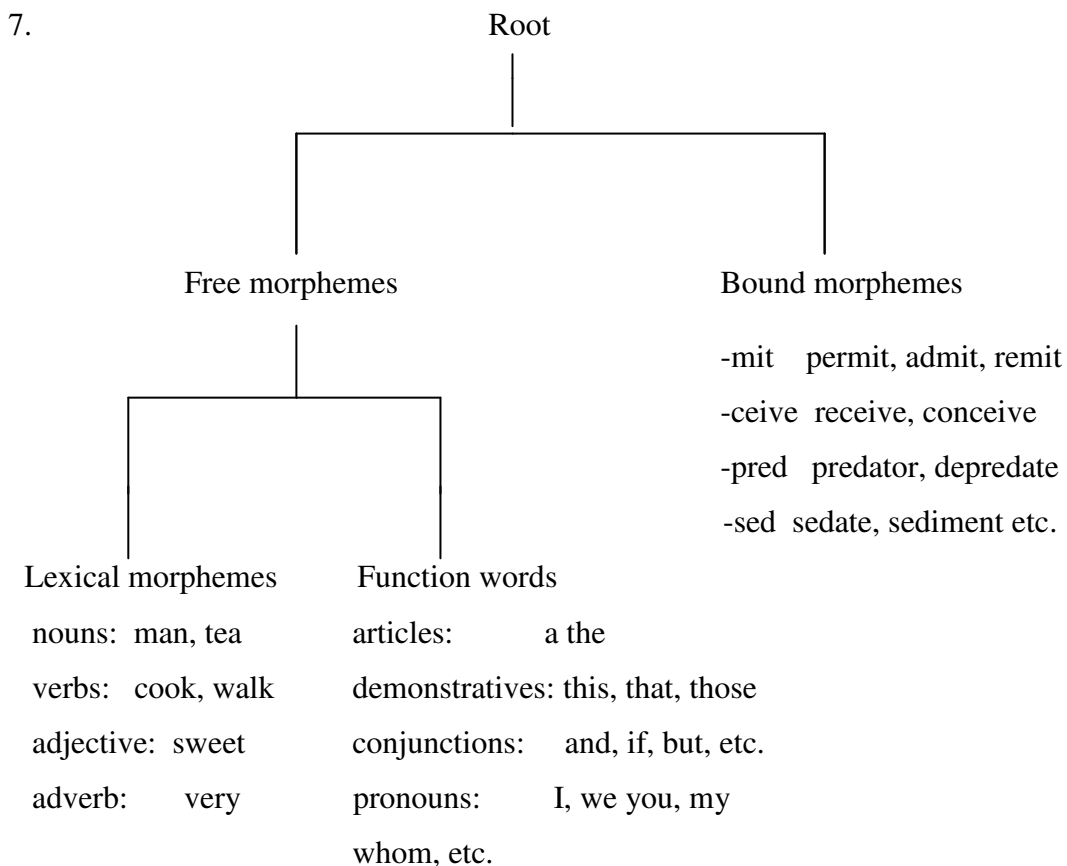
7.

Root

Free morphemes

Bound morphemes

-mit permit, admit, remit
-ceive receive, conceive
-pred predator, depredate
-sed sedate, sediment etc.

Lexical morphemes
nouns: man, tea
verbs: cook, walk
adjective: sweet
adverb: very

Function words
articles: a the
demonstratives: this, that, those
conjunctions: and, if, but, etc.
pronouns: I, we you, my whom, etc.